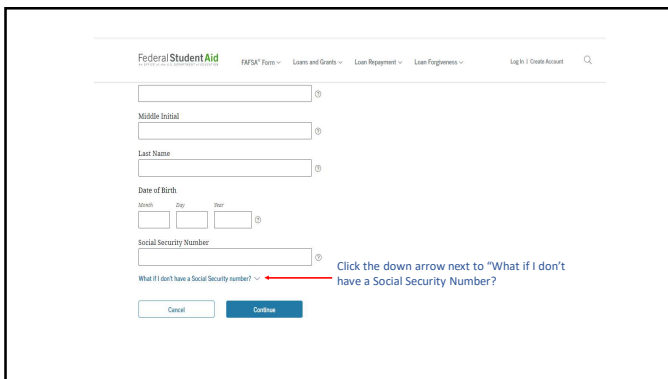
Federal Student Aid
An OFFICE of the U.S. DEPARTMENT of EDUCATION

FAFSA® Form ∨ Loans and Grants ∨ Loan Repayment ∨ Loan Forgiveness ∨ Log In | Create Account

Middle Initial

Last Name

Date of Birth
Month Day Year

Social Security Number

What if I don't have a Social Security number? ∨

Click the down arrow next to "What if I don't have a Social Security Number?

Cancel

Continue